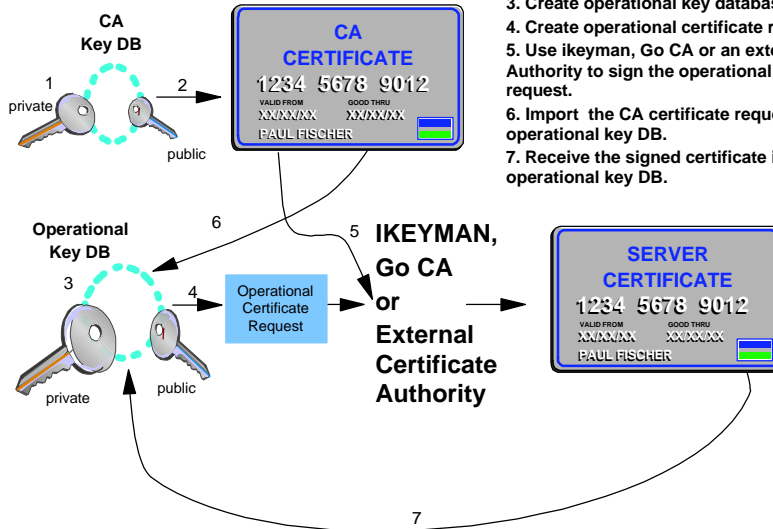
CA
Key DB

1

private

public

2

CA
CERTIFICATE
1234 5678 9012
VALID FROM
XX/XX/XX
GOOD THRU
XX/XX/XX
PAUL FISCHER

3. Create operational key databas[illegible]

4. Create operational certificate r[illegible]

5. Use ikeyman, Go CA or an exte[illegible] Authority to sign the operational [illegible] request.

6. Import the CA certificate reque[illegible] operational key DB.

7. Receive the signed certificate i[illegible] operational key DB.

6

Operational
Key DB

3

private

public

4

Operational Certificate Request

5

IKEYMAN,
Go CA
or
External
Certificate
Authority

SERVER
CERTIFICATE
1234 5678 9012
VALID FROM
XX/XX/XX
GOOD THRU
XX/XX/XX
PAUL FISCHER

7